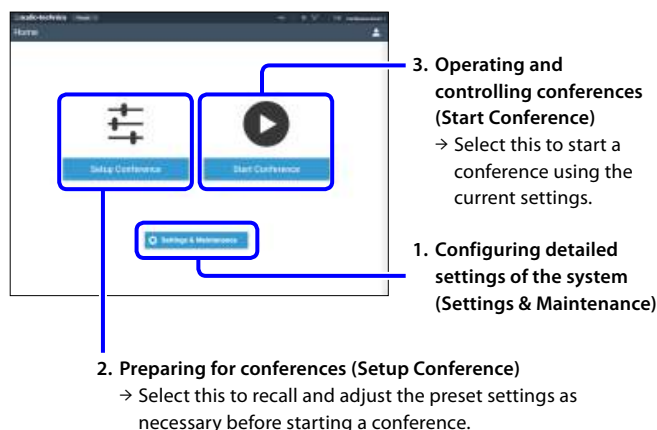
audio-technica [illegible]

Home

Setup Conference

Start Conference

Settings & Maintenance

3. Operating and controlling conferences (Start Conference)
→ Select this to start a conference using the current settings.

1. Configuring detailed settings of the system (Settings & Maintenance)

2. Preparing for conferences (Setup Conference)
→ Select this to recall and adjust the preset settings as necessary before starting a conference.